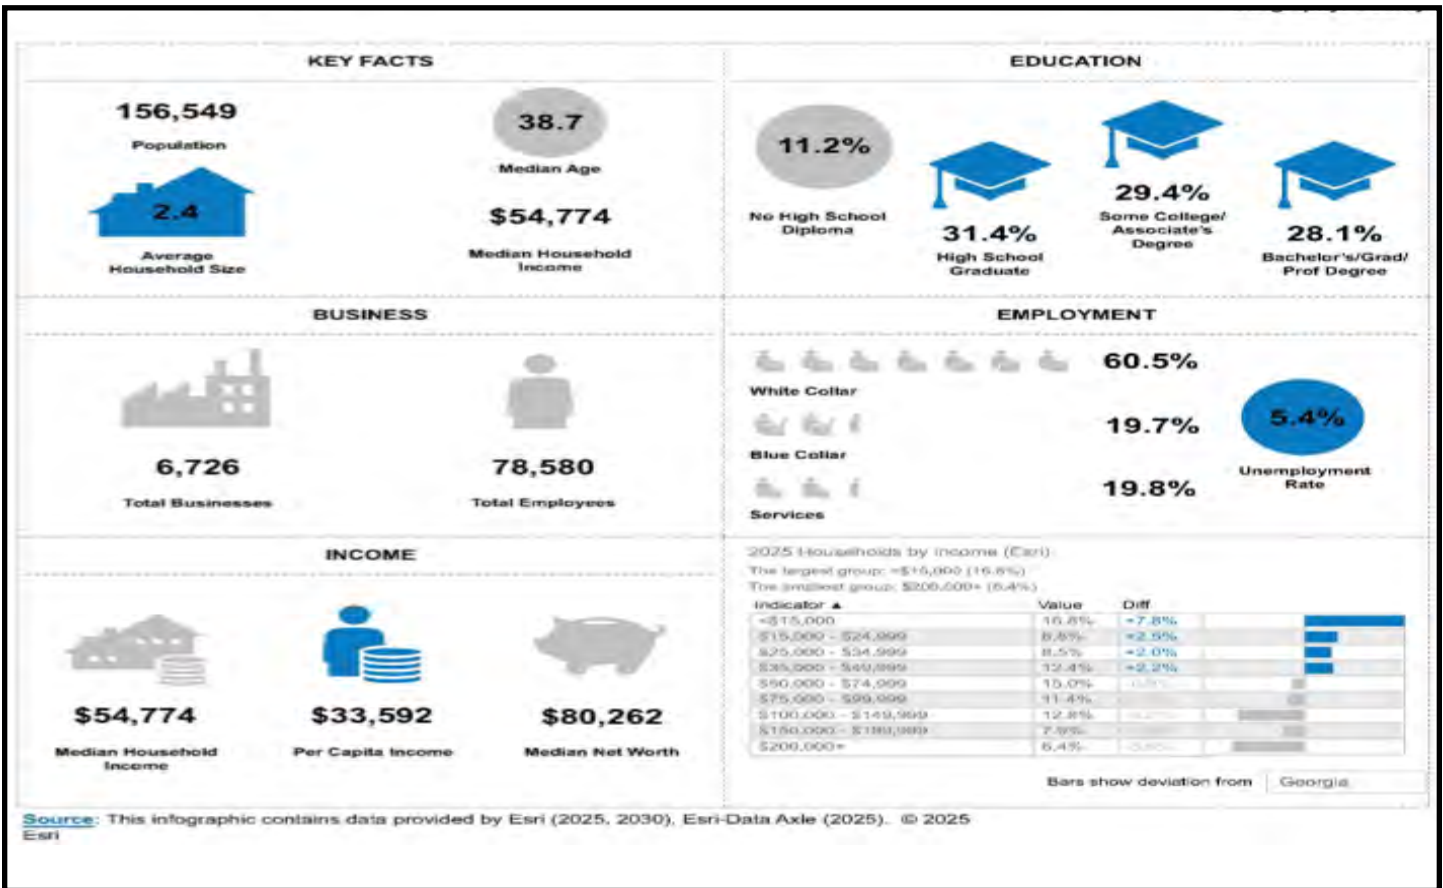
KEY FACTS

156,549
Population

38.7
Median Age

2.4
Average Household Size

$54,774
Median Household Income

EDUCATION

11.2%
No High School Diploma

31.4%
High School Graduate

29.4%
Some College/ Associate's Degree

28.1%
Bachelor's/Grad/ Prof Degree

BUSINESS

6,726
Total Businesses

78,580
Total Employees

EMPLOYMENT

60.5%
White Collar

19.7%
Blue Collar

19.8%
Services

5.4%
Unemployment Rate

INCOME

$54,774
Median Household Income

$33,592
Per Capita Income

$80,262
Median Net Worth

2025 Households by income (Esri)
The largest group: <$15,000 (16.8%)
The smallest group: $200,000+ (6.4%)

| Indicator ▲ | Value | Diff |
|---|---|---|
| <$15,000 | 16.8% | +7.8% |
| $15,000 - $24,999 | 8.8% | +2.5% |
| $25,000 - $34,999 | 8.5% | +2.0% |
| $35,000 - $49,999 | 12.4% | +2.2% |
| $50,000 - $74,999 | 15.0% | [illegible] |
| $75,000 - $99,999 | 11.4% | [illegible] |
| $100,000 - $149,999 | 12.8% | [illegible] |
| $150,000 - $199,999 | 7.9% | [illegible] |
| $200,000+ | 6.4% | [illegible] |

Bars show deviation from Georgia

Source: This infographic contains data provided by Esri (2025, 2030), Esri-Data Axle (2025). © 2025 Esri